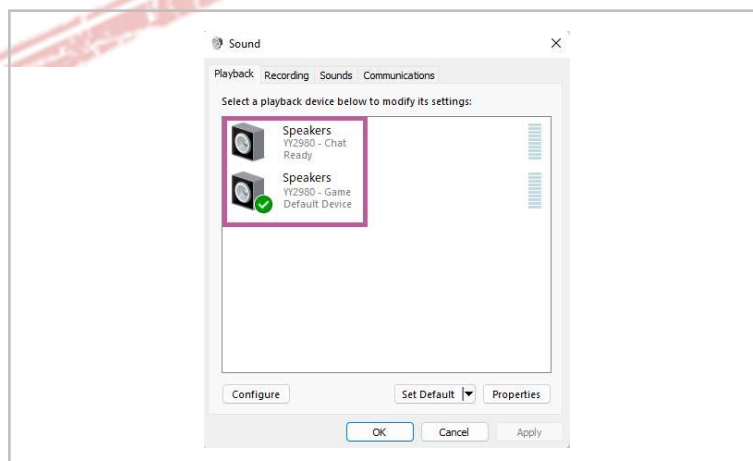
Sound

×

Playback Recording Sounds Communications

Select a playback device below to modify its settings:

Speakers
YY2980 - Chat
Ready

Speakers
YY2980 - Game
Default Device

Configure

Set Default

Properties

OK

Cancel

Apply